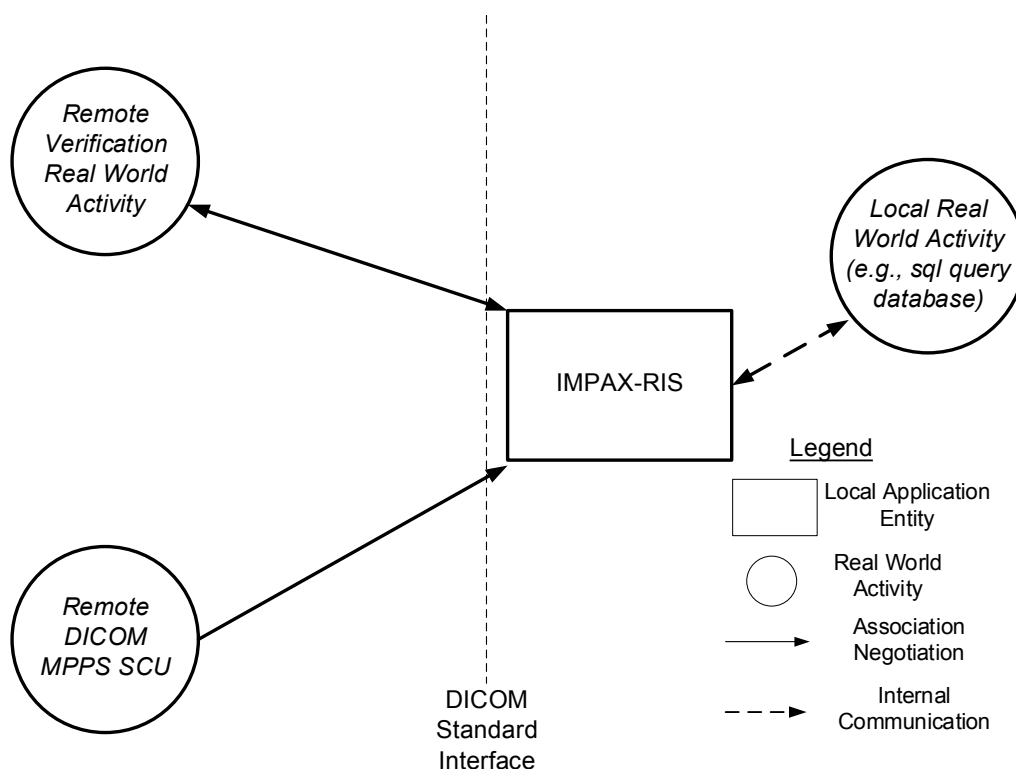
Remote Verification Real World Activity

Local Real World Activity (e.g., sql query database)

IMPAX-RIS

Remote DICOM MPPS SCU

DICOM Standard Interface

Legend

Local Application Entity

Real World Activity

Association Negotiation

Internal Communication